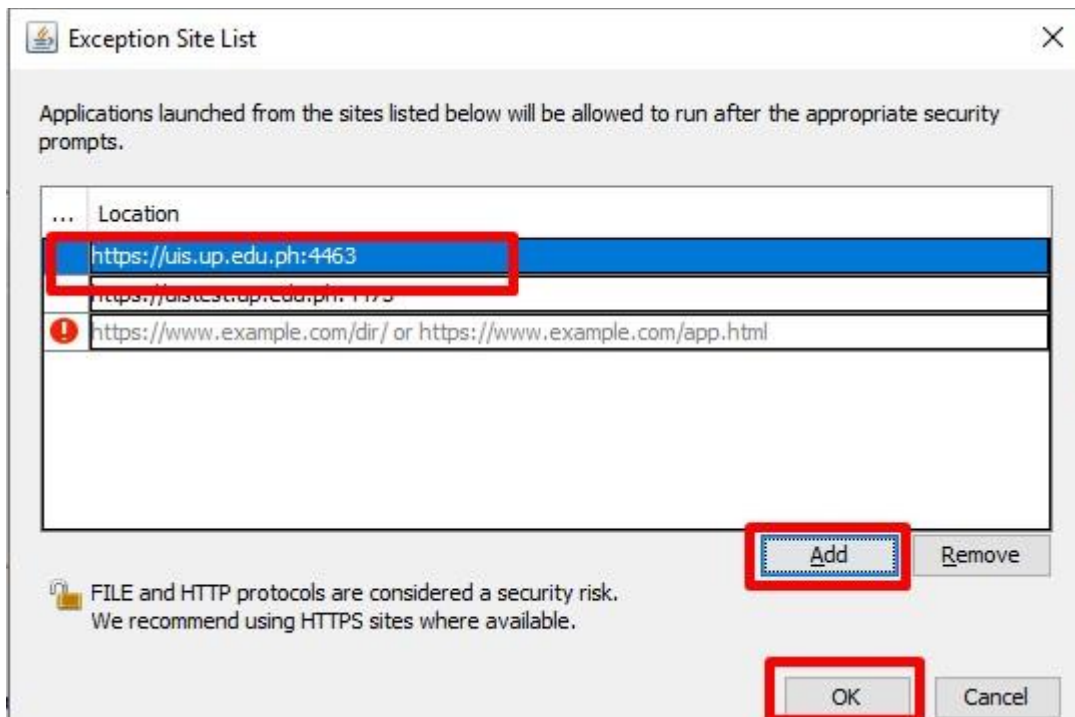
Exception Site List

Applications launched from the sites listed below will be allowed to run after the appropriate security prompts.

| ... | Location |
|---|---|
| | https://uis.up.edu.ph:4463 |
| | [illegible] |
| | https://www.example.com/dir/ or https://www.example.com/app.html |

Add Remove

FILE and HTTP protocols are considered a security risk. We recommend using HTTPS sites where available.

OK Cancel